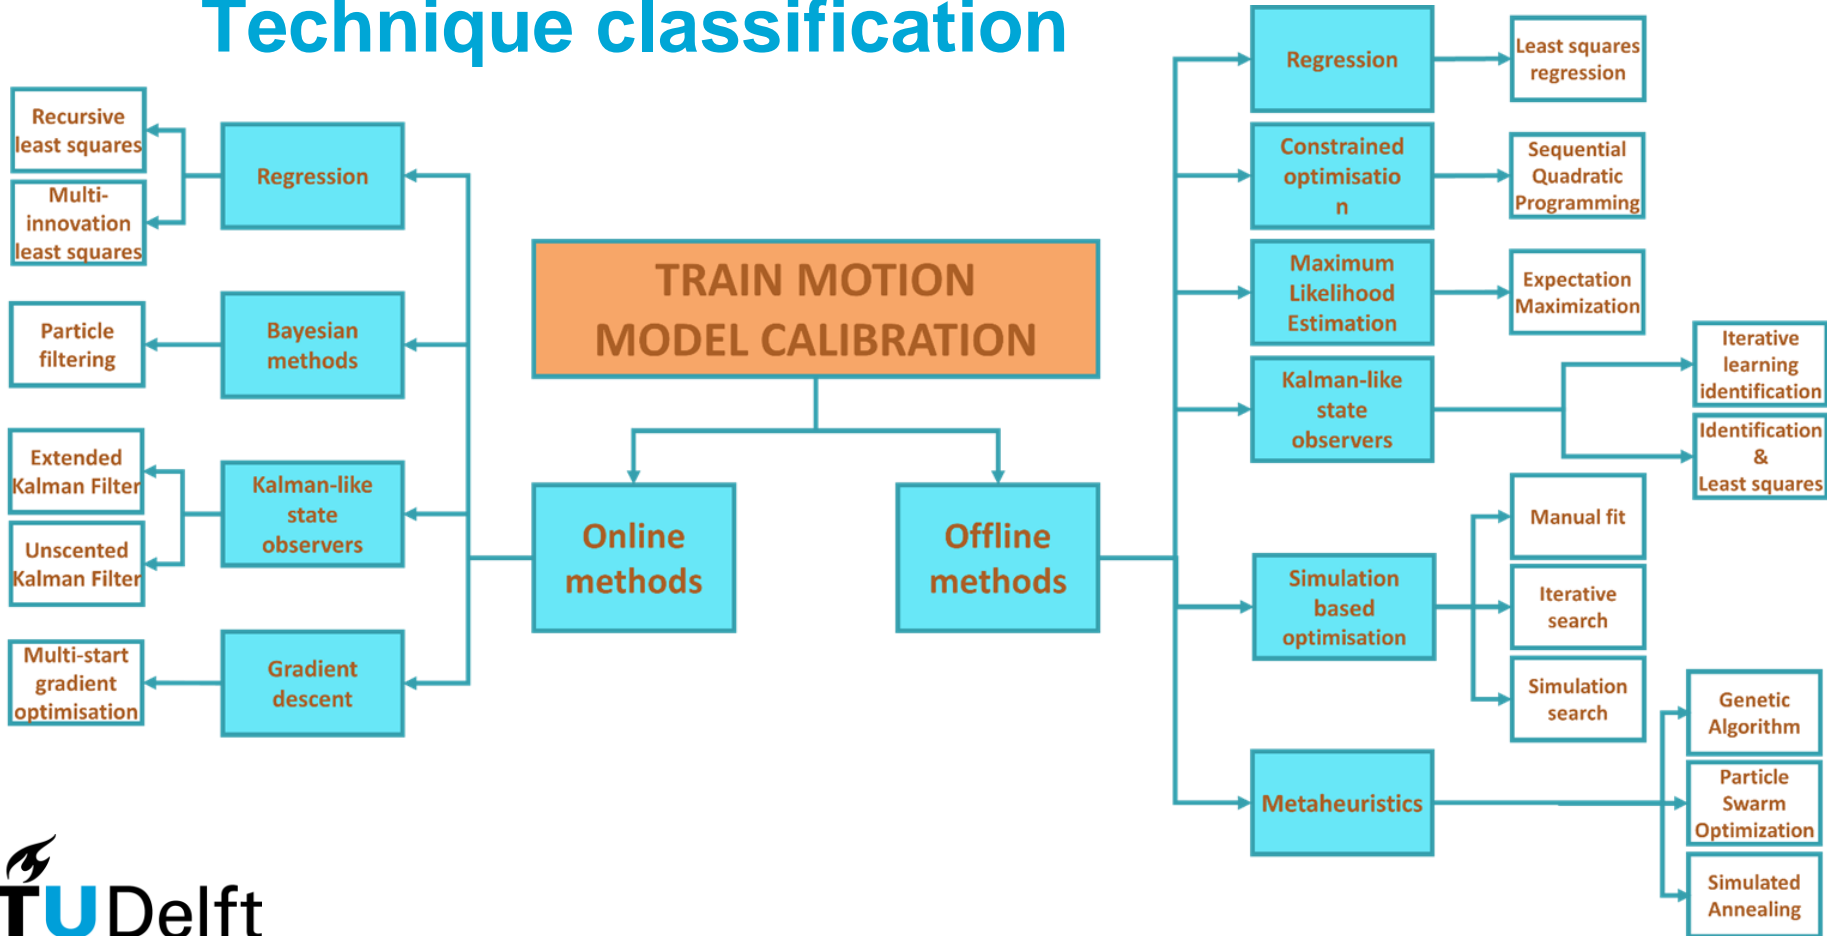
Technique classification

Recursive least squares

Multi-innovation least squares

Regression

Particle filtering

Bayesian methods

Extended Kalman Filter

Unscented Kalman Filter

Kalman-like state observers

Multi-start gradient optimisation

Gradient descent

TRAIN MOTION MODEL CALIBRATION

Online methods

Offline methods

Regression

Least squares regression

Constrained optimisatio n

Sequential Quadratic Programming

Maximum Likelihood Estimation

Expectation Maximization

Kalman-like state observers

Iterative learning identification

Identification & Least squares

Manual fit

Simulation based optimisation

Iterative search

Simulation search

Metaheuristics

Genetic Algorithm

Particle Swarm Optimization

Simulated Annealing

TUDelft